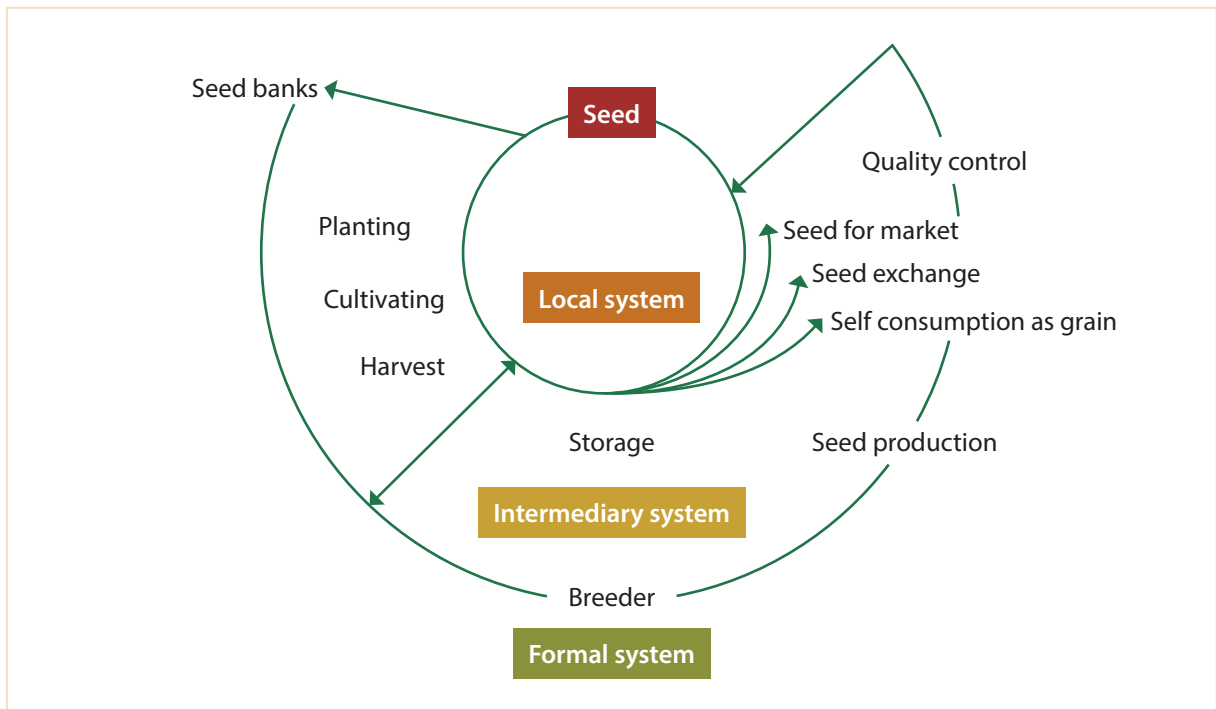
Seed banks

Seed

Quality control

Planting

Seed for market

Seed exchange

Cultivating

Local system

Self consumption as grain

Harvest

Storage

Seed production

Intermediary system

Breeder

Formal system